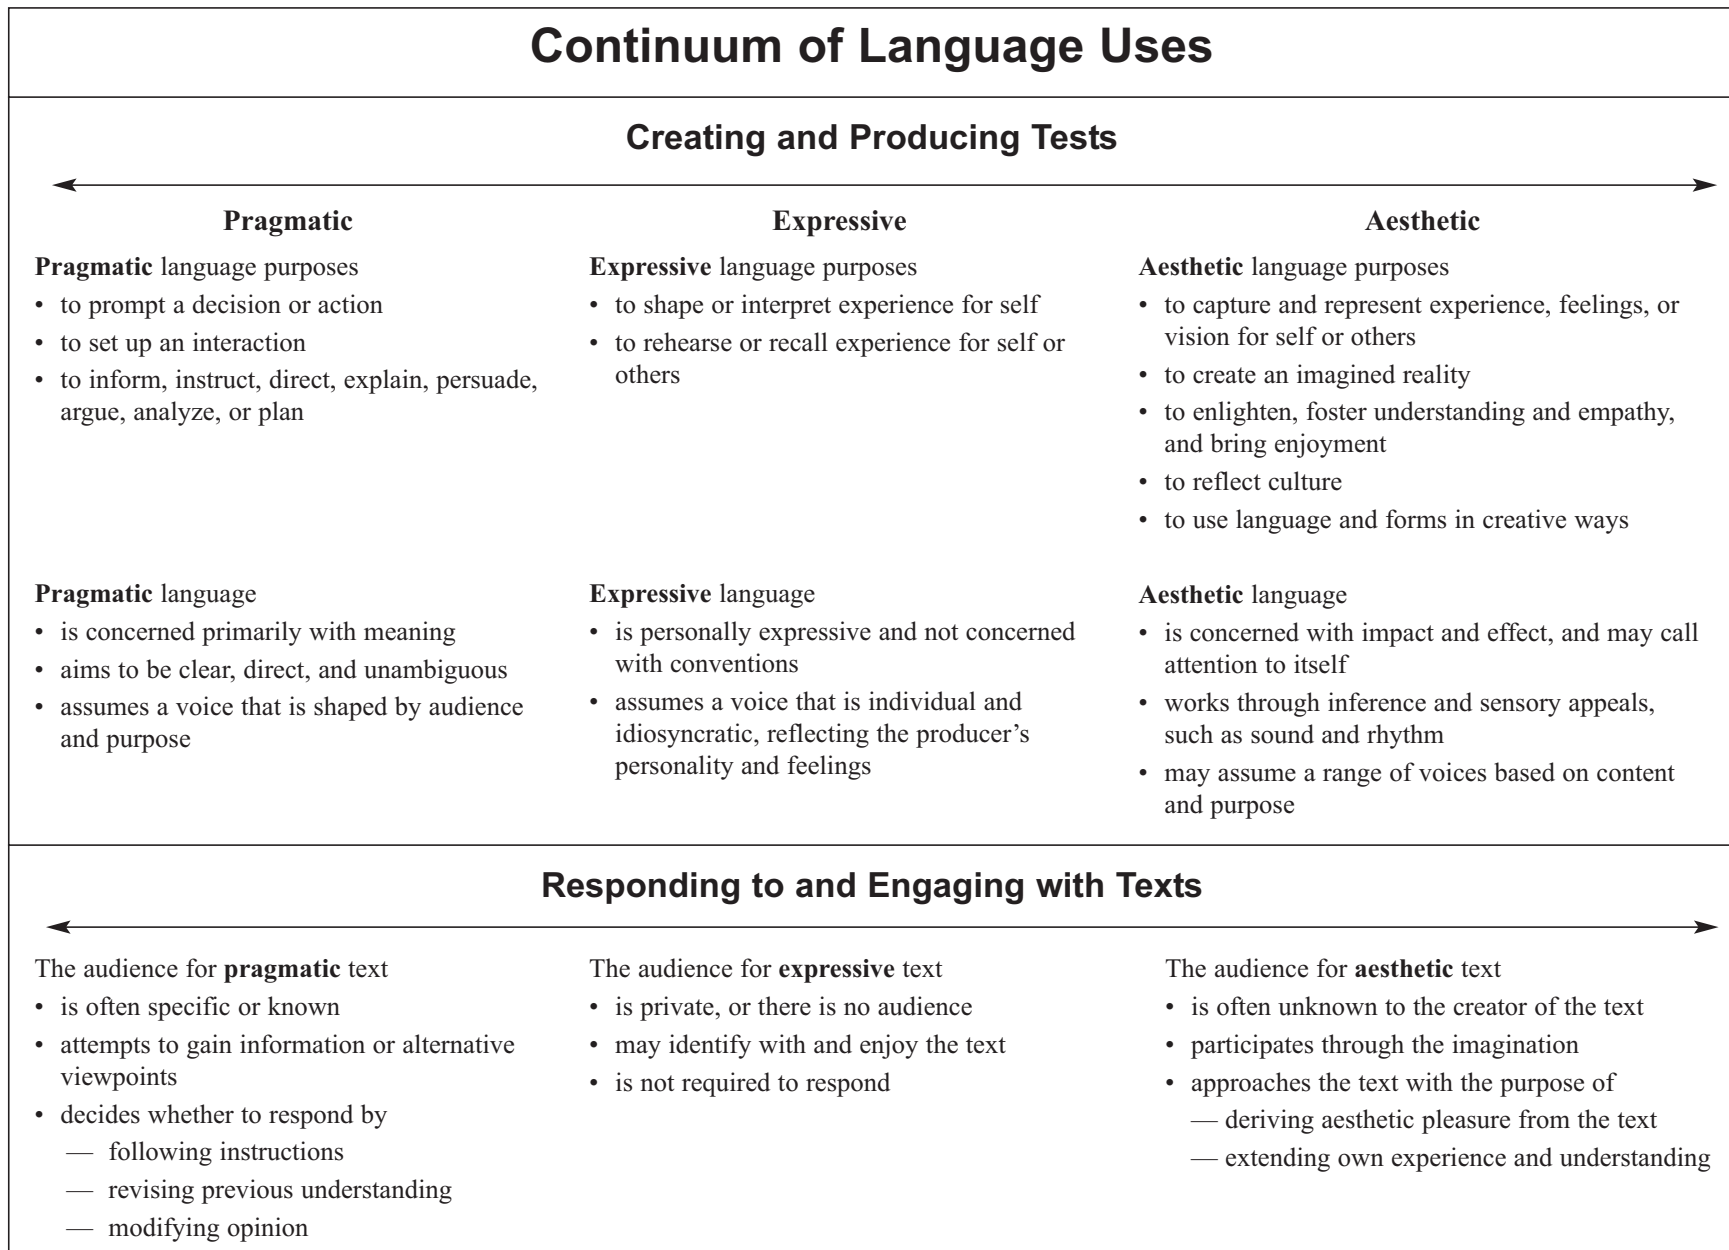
Continuum of Language Uses

Creating and Producing Tests

Pragmatic

Pragmatic language purposes
• to prompt a decision or action
• to set up an interaction
• to inform, instruct, direct, explain, persuade, argue, analyze, or plan

Pragmatic language
• is concerned primarily with meaning
• aims to be clear, direct, and unambiguous
• assumes a voice that is shaped by audience and purpose

Expressive

Expressive language purposes
• to shape or interpret experience for self
• to rehearse or recall experience for self or others

Expressive language
• is personally expressive and not concerned with conventions
• assumes a voice that is individual and idiosyncratic, reflecting the producer's personality and feelings

Aesthetic

Aesthetic language purposes
• to capture and represent experience, feelings, or vision for self or others
• to create an imagined reality
• to enlighten, foster understanding and empathy, and bring enjoyment
• to reflect culture
• to use language and forms in creative ways

Aesthetic language
• is concerned with impact and effect, and may call attention to itself
• works through inference and sensory appeals, such as sound and rhythm
• may assume a range of voices based on content and purpose

Responding to and Engaging with Texts

The audience for pragmatic text
• is often specific or known
• attempts to gain information or alternative viewpoints
• decides whether to respond by
— following instructions
— revising previous understanding
— modifying opinion

The audience for expressive text
• is private, or there is no audience
• may identify with and enjoy the text
• is not required to respond

The audience for aesthetic text
• is often unknown to the creator of the text
• participates through the imagination
• approaches the text with the purpose of
— deriving aesthetic pleasure from the text
— extending own experience and understanding